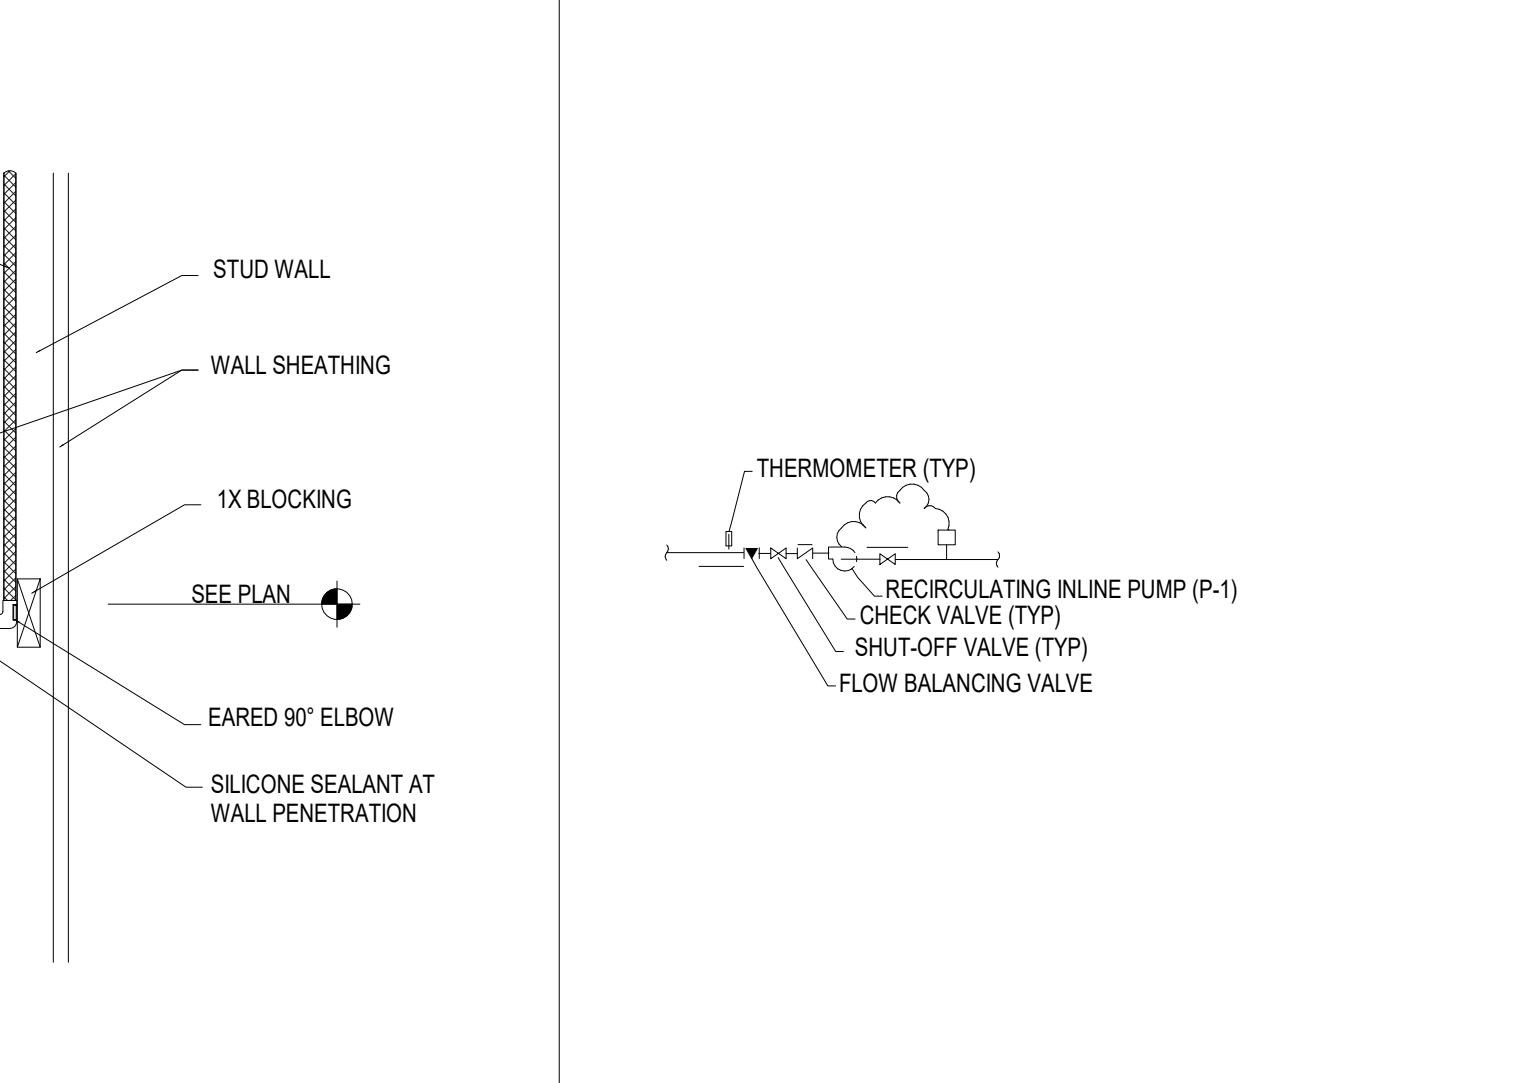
STUD WALL

WALL SHEATHING

1X BLOCKING

SEE PLAN

EARED 90° ELBOW

SILICONE SEALANT AT WALL PENETRATION

THERMOMETER (TYP)

RECIRCULATING INLINE PUMP (P-1)

CHECK VALVE (TYP)

SHUT-OFF VALVE (TYP)

FLOW BALANCING VALVE